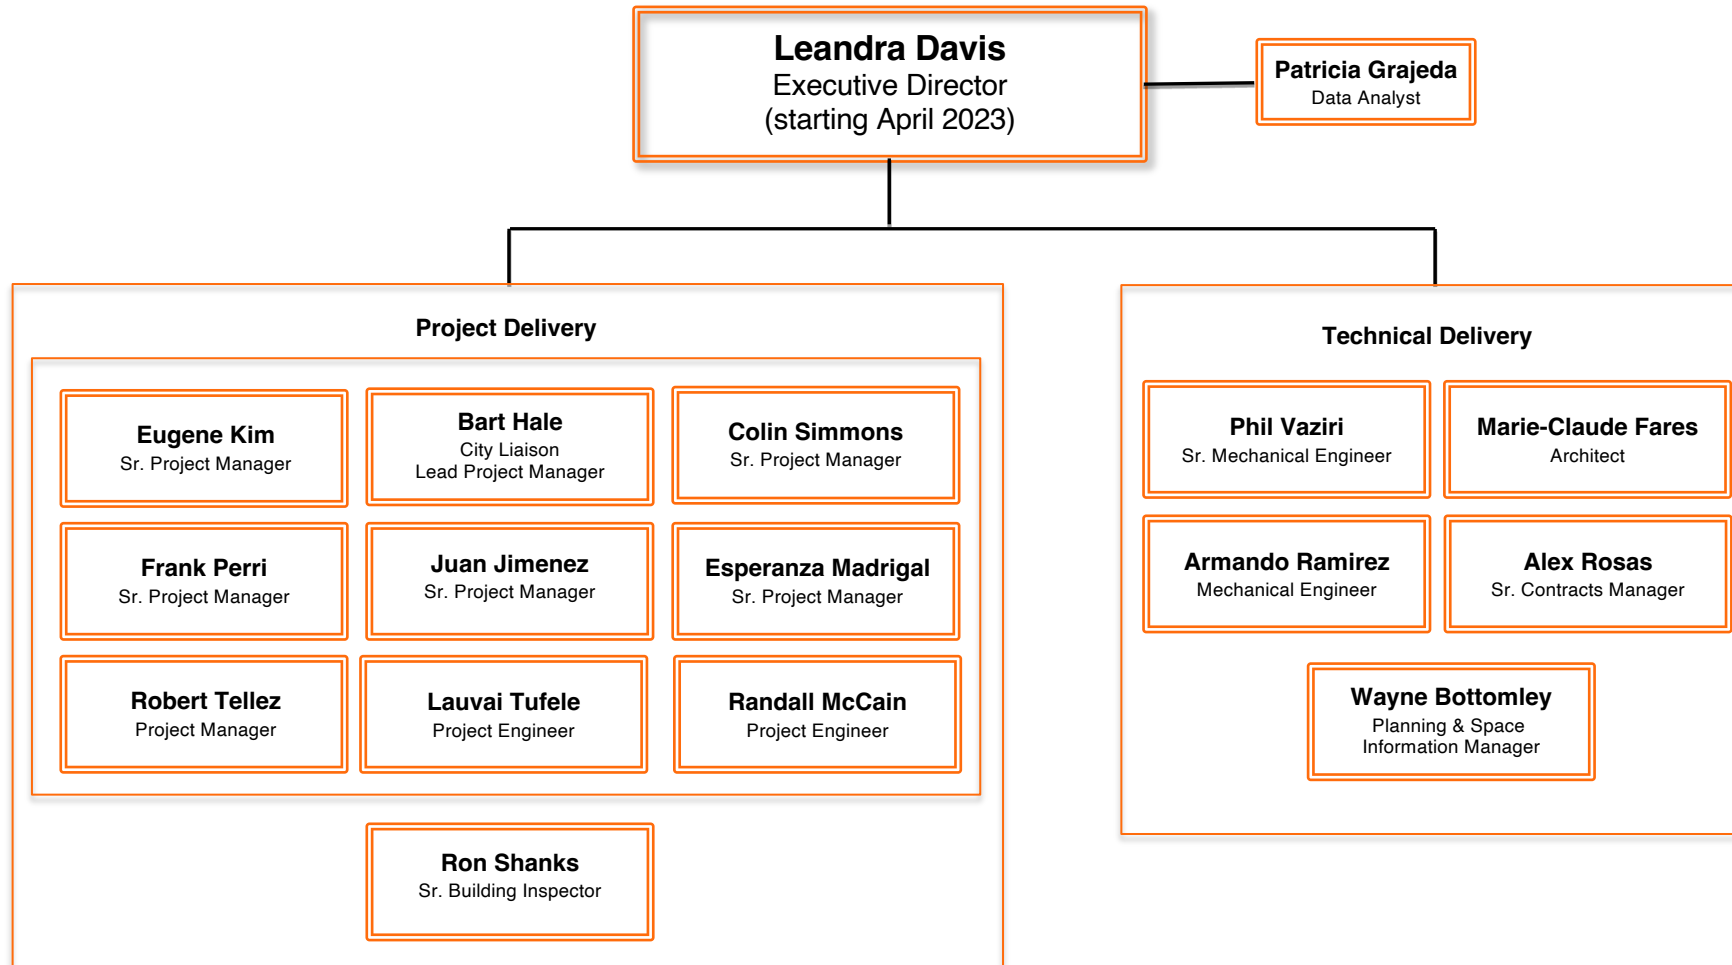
Leandra Davis
Executive Director
(starting April 2023)

Patricia Grajeda
Data Analyst

Project Delivery

Eugene Kim
Sr. Project Manager

Bart Hale
City Liaison
Lead Project Manager

Colin Simmons
Sr. Project Manager

Frank Perri
Sr. Project Manager

Juan Jimenez
Sr. Project Manager

Esperanza Madrigal
Sr. Project Manager

Robert Tellez
Project Manager

Lauvai Tufele
Project Engineer

Randall McCain
Project Engineer

Ron Shanks
Sr. Building Inspector

Technical Delivery

Phil Vaziri
Sr. Mechanical Engineer

Marie-Claude Fares
Architect

Armando Ramirez
Mechanical Engineer

Alex Rosas
Sr. Contracts Manager

Wayne Bottomley
Planning & Space
Information Manager